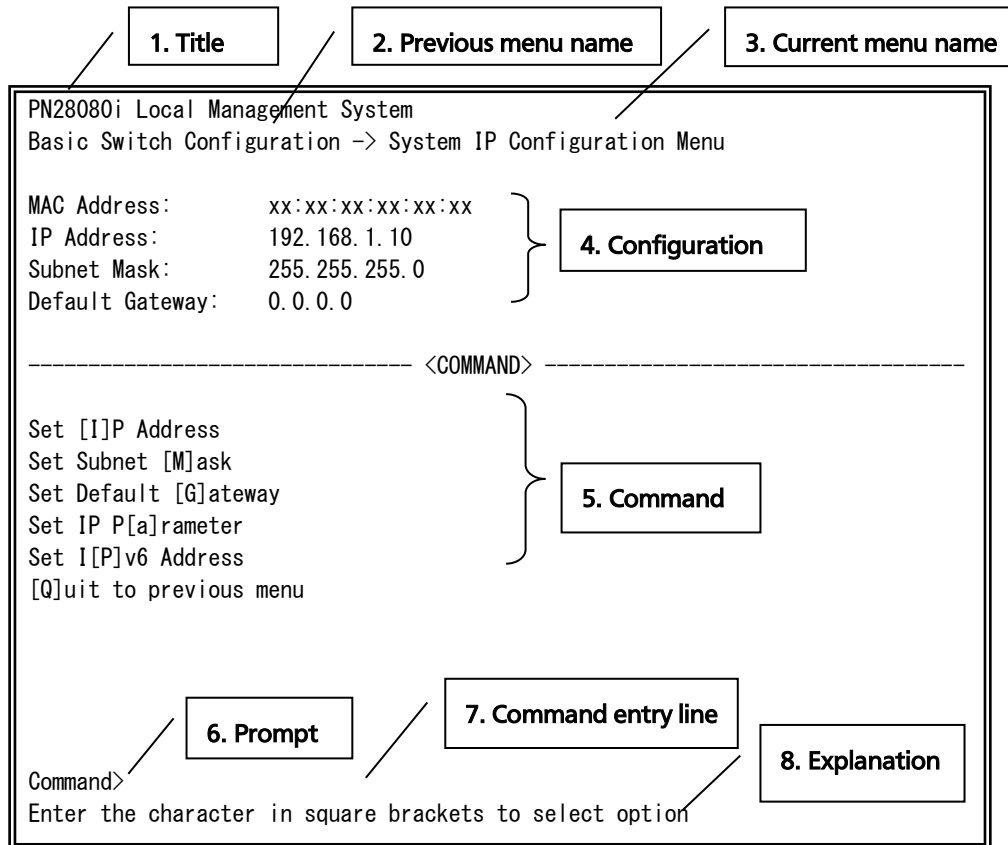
1. Title

2. Previous menu name

3. Current menu name

PN28080i Local Management System
Basic Switch Configuration -> System IP Configuration Menu

MAC Address: xx:xx:xx:xx:xx:xx
IP Address: 192.168.1.10
Subnet Mask: 255.255.255.0
Default Gateway: 0.0.0.0

4. Configuration

------------------------------ <COMMAND> ------------------------------

Set [I]P Address
Set Subnet [M]ask
Set Default [G]ateway
Set IP P[a]rameter
Set I[P]v6 Address
[Q]uit to previous menu

5. Command

6. Prompt

7. Command entry line

8. Explanation

Command>
Enter the character in square brackets to select option